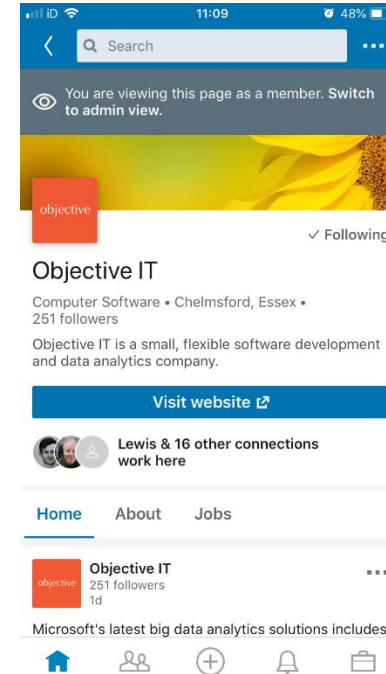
iD 11:09 48%

Search

You are viewing this page as a member. Switch to admin view.

objective

✓ Following

Objective IT

Computer Software • Chelmsford, Essex • 251 followers

Objective IT is a small, flexible software development and data analytics company.

Visit website

Lewis & 16 other connections work here

Home About Jobs

objective

Objective IT
251 followers
1d

Microsoft's latest big data analytics solutions includes